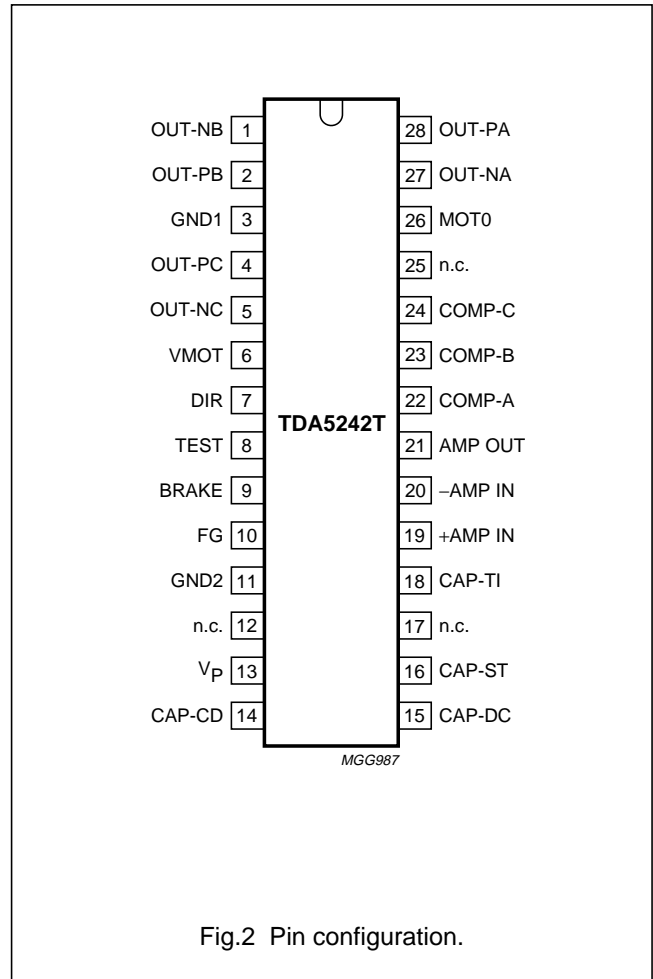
OUT-NB 1
OUT-PB 2
GND1 3
OUT-PC 4
OUT-NC 5
VMOT 6
DIR 7
TEST 8
BRAKE 9
FG 10
GND2 11
n.c. 12
$V_P$ 13
CAP-CD 14

TDA5242T

28 OUT-PA
27 OUT-NA
26 MOT0
25 n.c.
24 COMP-C
23 COMP-B
22 COMP-A
21 AMP OUT
20 −AMP IN
19 +AMP IN
18 CAP-TI
17 n.c.
16 CAP-ST
15 CAP-DC

MGG987

Fig.2 Pin configuration.